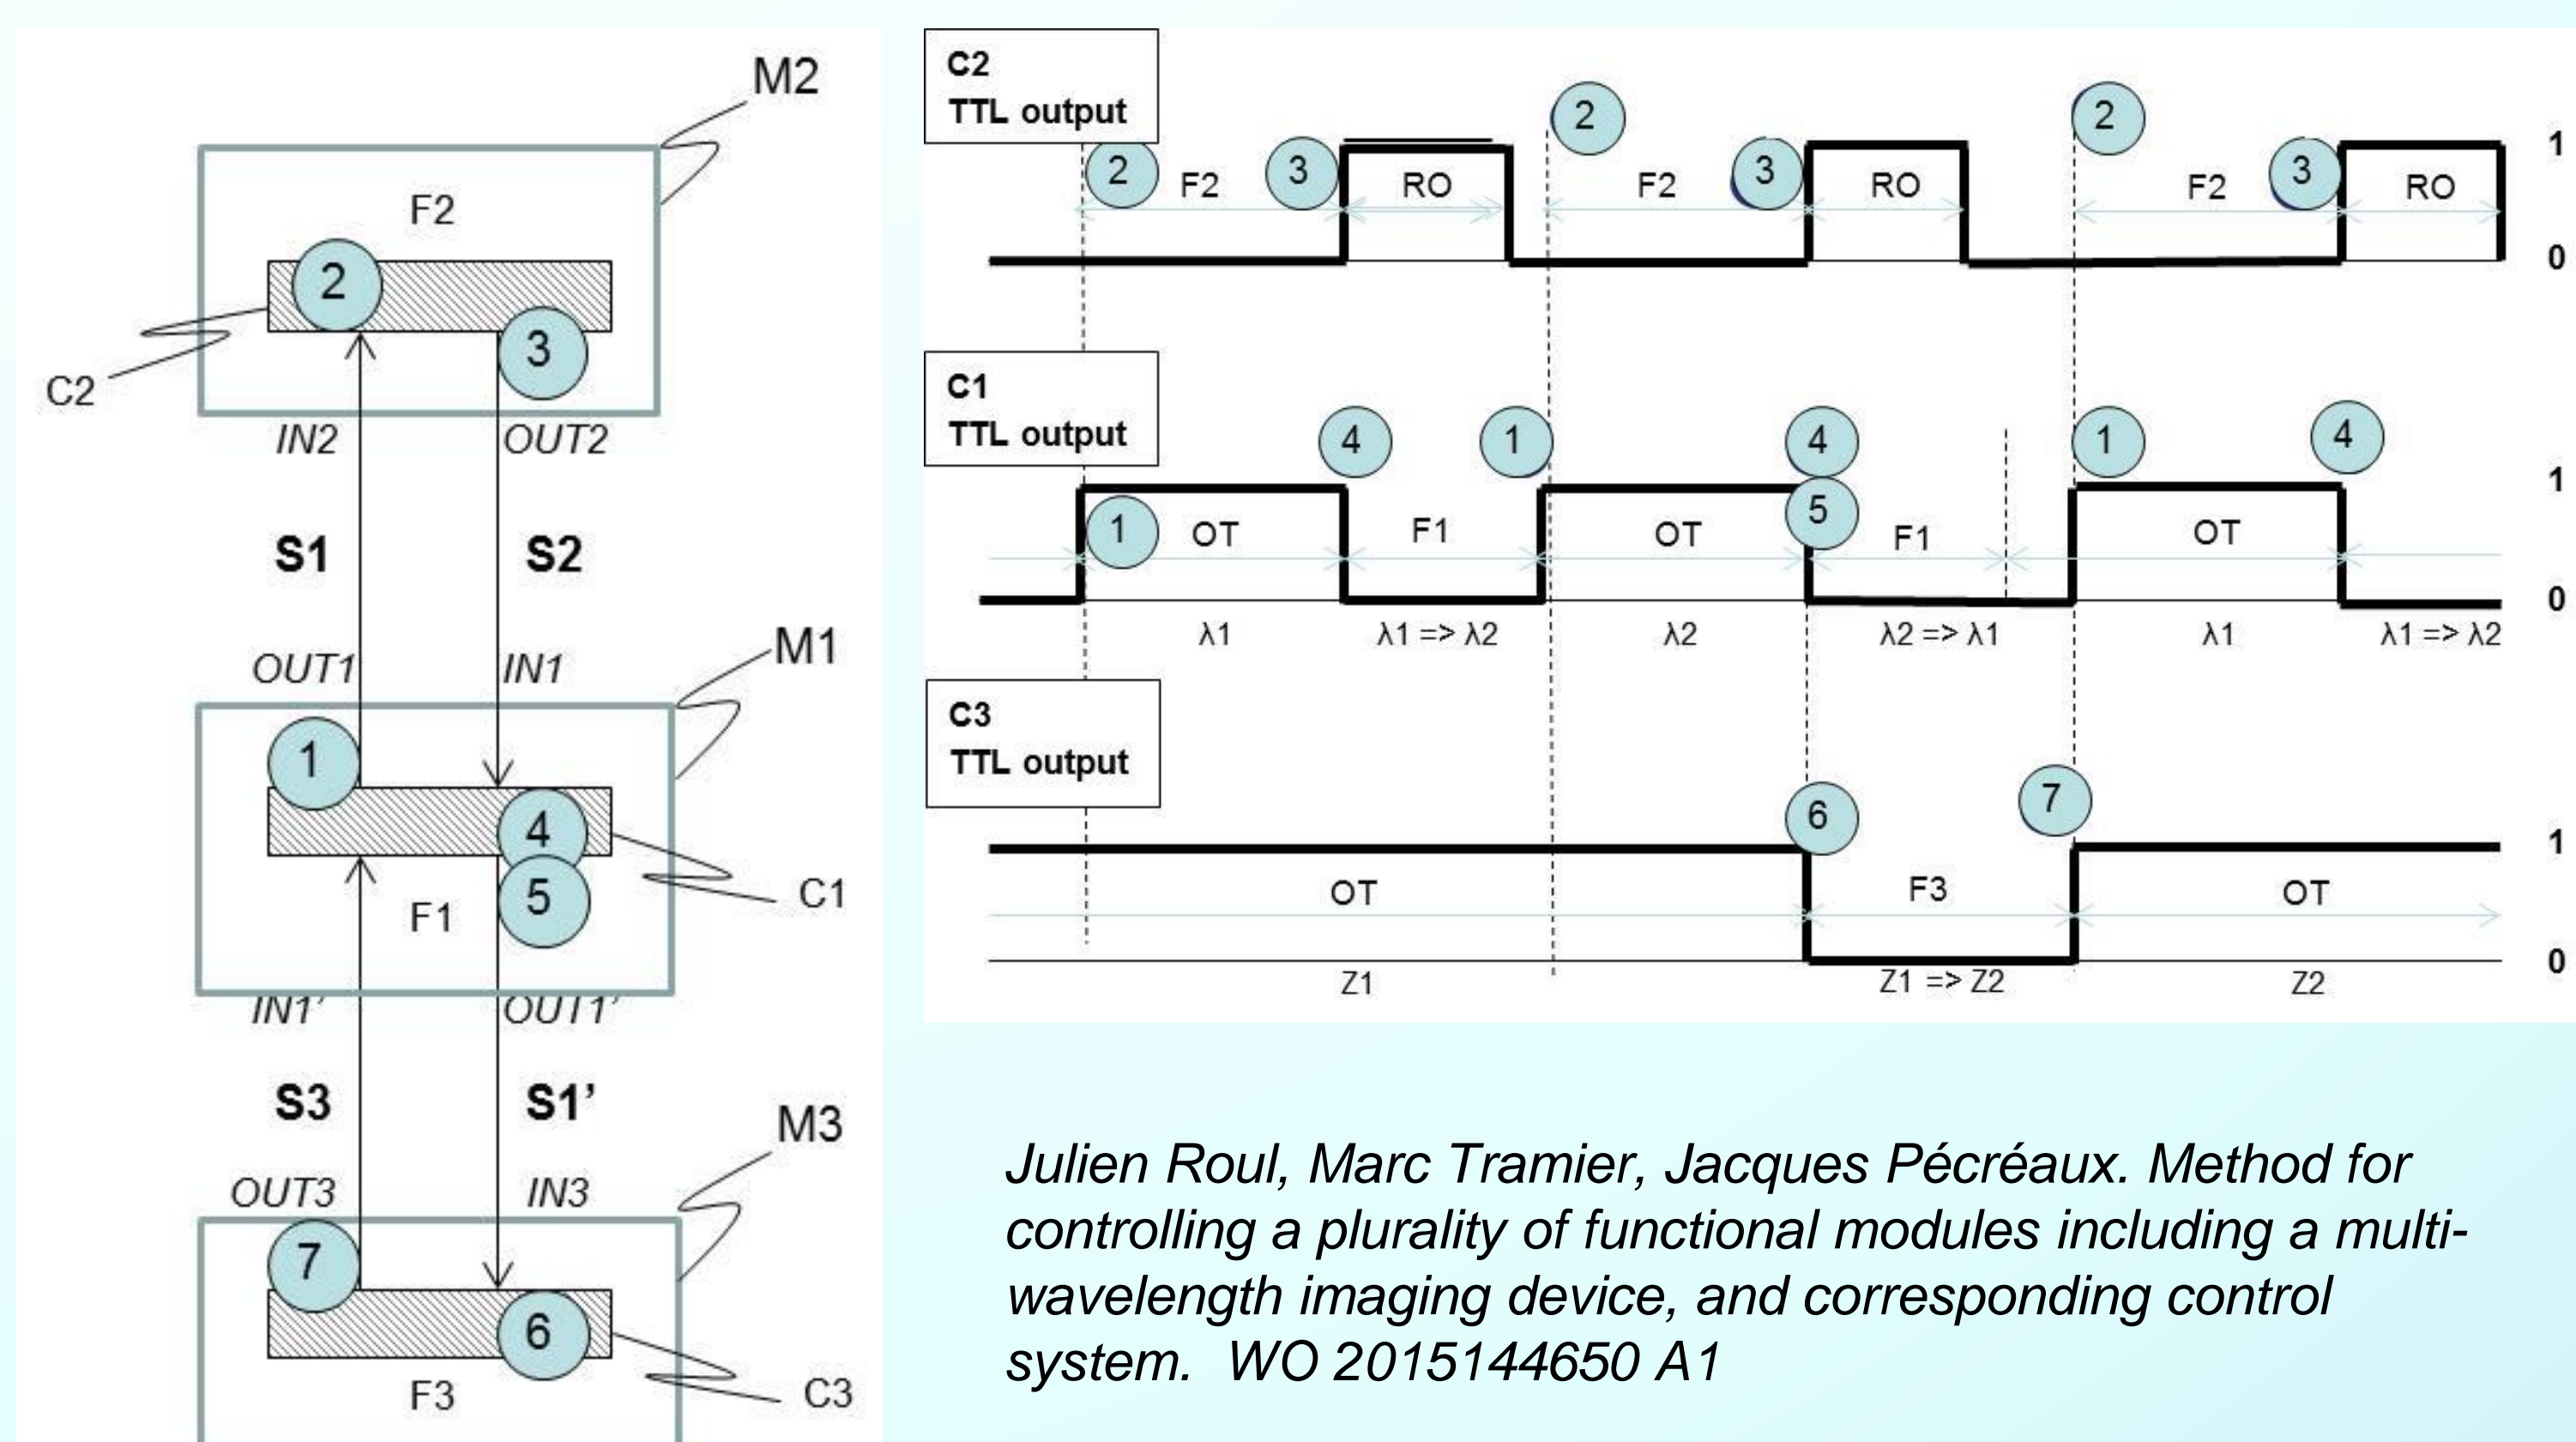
M2

F2

2

3

C2

IN2

OUT2

S1

S2

OUT1

IN1

M1

1

4

5

C1

F1

IN1'

OUT1'

S3

S1'

M3

OUT3

IN3

7

6

F3

C3

C2
TTL output

2 F2 3 RO 2 F2 3 RO 2 F2 3 RO

1
0

C1
TTL output

1 OT 4 F1 1 OT 4 5 F1 1 OT 4

1
0

λ1 λ1 => λ2 λ2 λ2 => λ1 λ1 λ1 => λ2

C3
TTL output

OT 6 F3 7 OT

1
0

Z1 Z1 => Z2 Z2

*Julien Roul, Marc Tramier, Jacques Pécréaux. Method for controlling a plurality of functional modules including a multi-wavelength imaging device, and corresponding control system. WO 2015144650 A1*